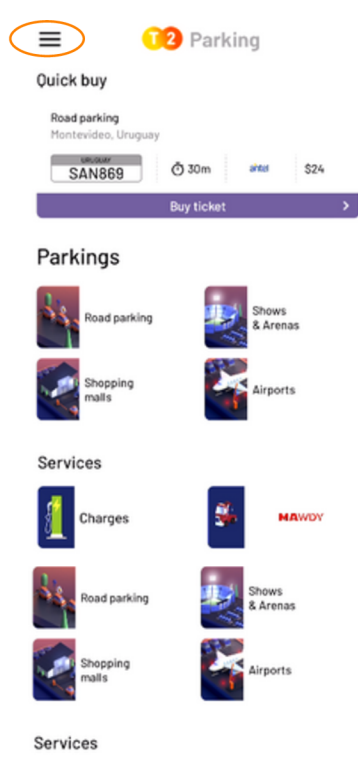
T2 Parking

Quick buy

Road parking
Montevideo, Uruguay

URUGUAY
SAN869

30m

antel

$24

Buy ticket

Parkings

Road parking

Shows & Arenas

Shopping malls

Airports

Services

Charges

MAWDY

Road parking

Shows & Arenas

Shopping malls

Airports

Services